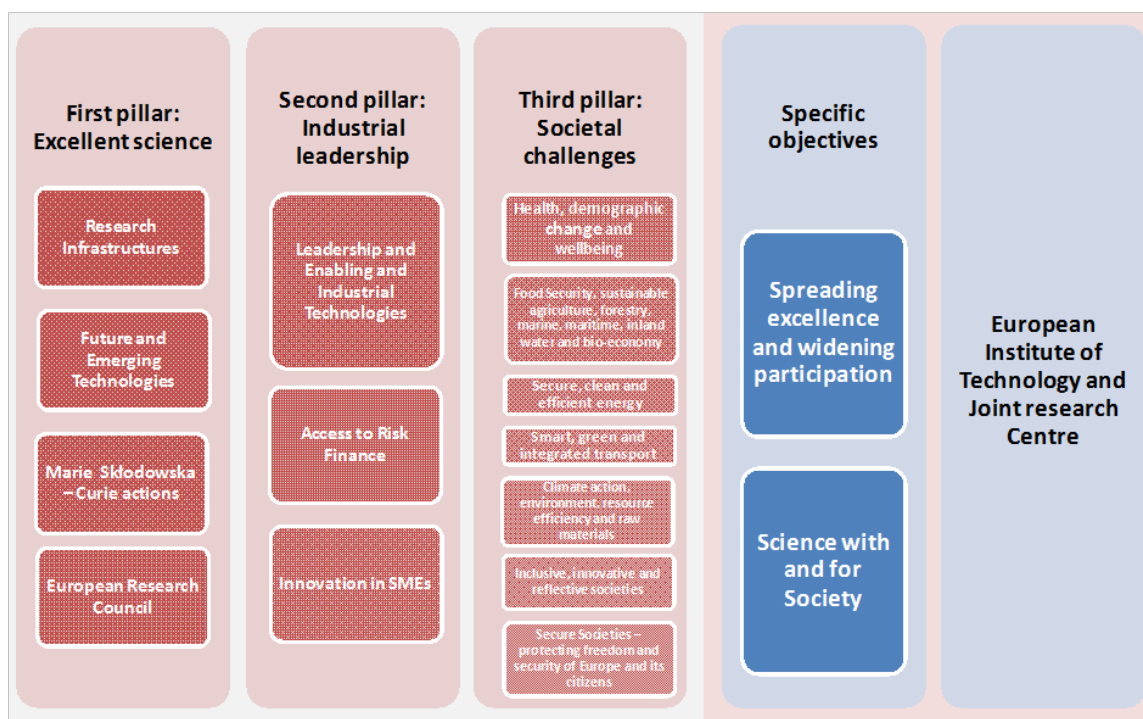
First pillar: Excellent science

Research Infrastructures

Future and Emerging Technologies

Marie Skłodowska – Curie actions

European Research Council

Second pillar: Industrial leadership

Leadership and Enabling and Industrial Technologies

Access to Risk Finance

Innovation in SMEs

Third pillar: Societal challenges

Health, demographic change and wellbeing

Food Security, sustainable agriculture, forestry, marine, maritime, inland water and bio-economy

Secure, clean and efficient energy

Smart, green and integrated transport

Climate action, environment, resource efficiency and raw materials

Inclusive, innovative and reflective societies

Secure Societies – protecting freedom and security of Europe and its citizens

Specific objectives

Spreading excellence and widening participation

Science with and for Society

European Institute of Technology and Joint research Centre